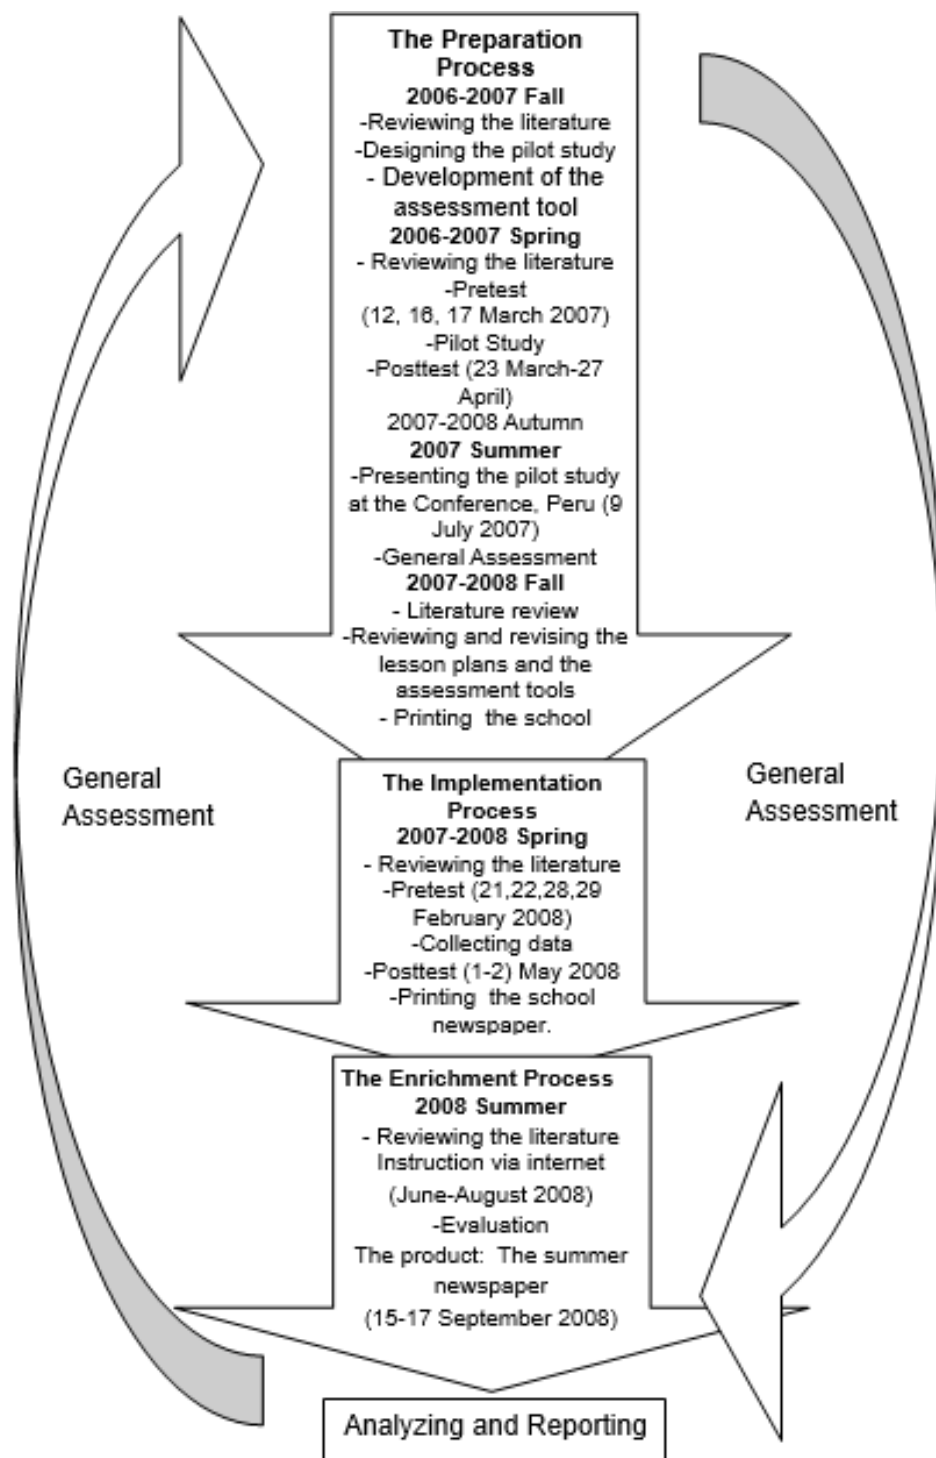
The Preparation Process
2006-2007 Fall
-Reviewing the literature
-Designing the pilot study
- Development of the assessment tool
2006-2007 Spring
- Reviewing the literature
-Pretest (12, 16, 17 March 2007)
-Pilot Study
-Posttest (23 March-27 April)
2007-2008 Autumn
2007 Summer
-Presenting the pilot study at the Conference, Peru (9 July 2007)
-General Assessment
2007-2008 Fall
- Literature review
-Reviewing and revising the lesson plans and the assessment tools
- Printing the school

General Assessment

General Assessment

The Implementation Process
2007-2008 Spring
- Reviewing the literature
-Pretest (21,22,28,29 February 2008)
-Collecting data
-Posttest (1-2) May 2008
-Printing the school newspaper.

The Enrichment Process
2008 Summer
- Reviewing the literature
Instruction via internet
(June-August 2008)
-Evaluation
The product: The summer newspaper
(15-17 September 2008)

Analyzing and Reporting